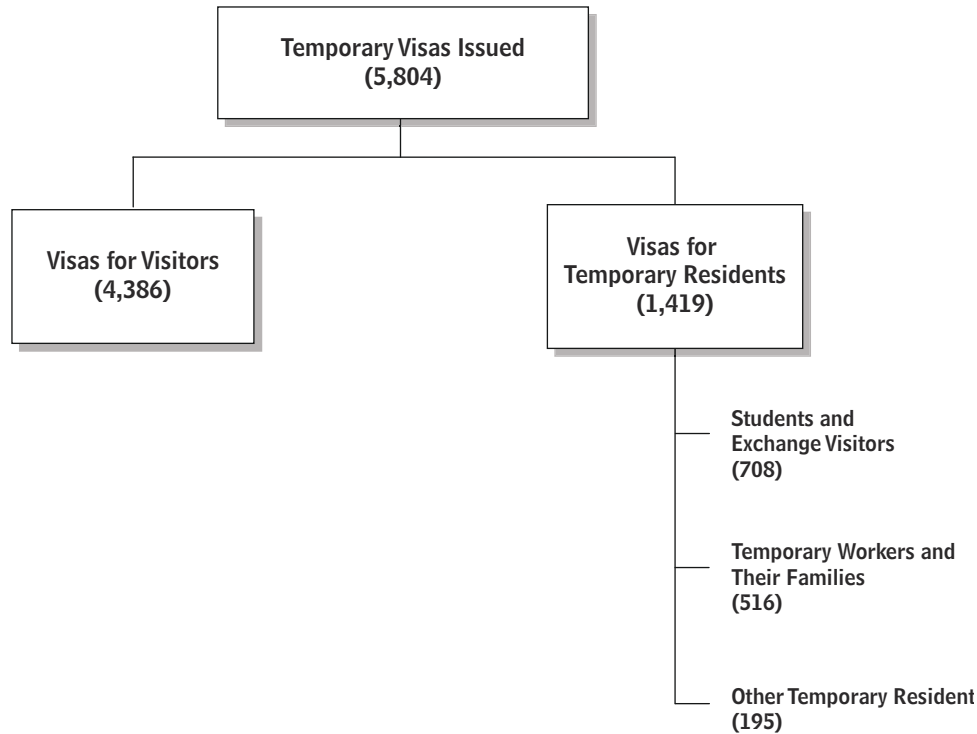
Temporary Visas Issued
(5,804)

Visas for Visitors
(4,386)

Visas for
Temporary Residents
(1,419)

Students and
Exchange Visitors
(708)

Temporary Workers and
Their Families
(516)

Other Temporary Resident
(195)